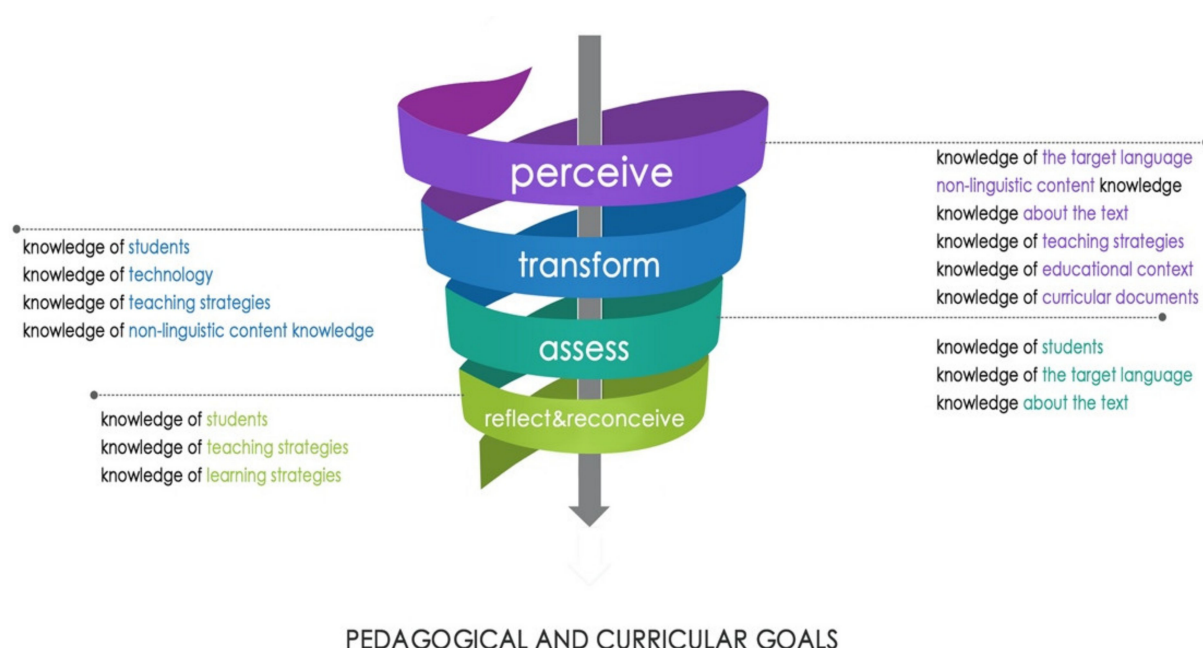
perceive

knowledge of the target language
non-linguistic content knowledge
knowledge about the text
knowledge of teaching strategies
knowledge of educational context
knowledge of curricular documents

transform

knowledge of students
knowledge of technology
knowledge of teaching strategies
knowledge of non-linguistic content knowledge

assess

knowledge of students
knowledge of the target language
knowledge about the text

reflect&reconceive

knowledge of students
knowledge of teaching strategies
knowledge of learning strategies

PEDAGOGICAL AND CURRICULAR GOALS